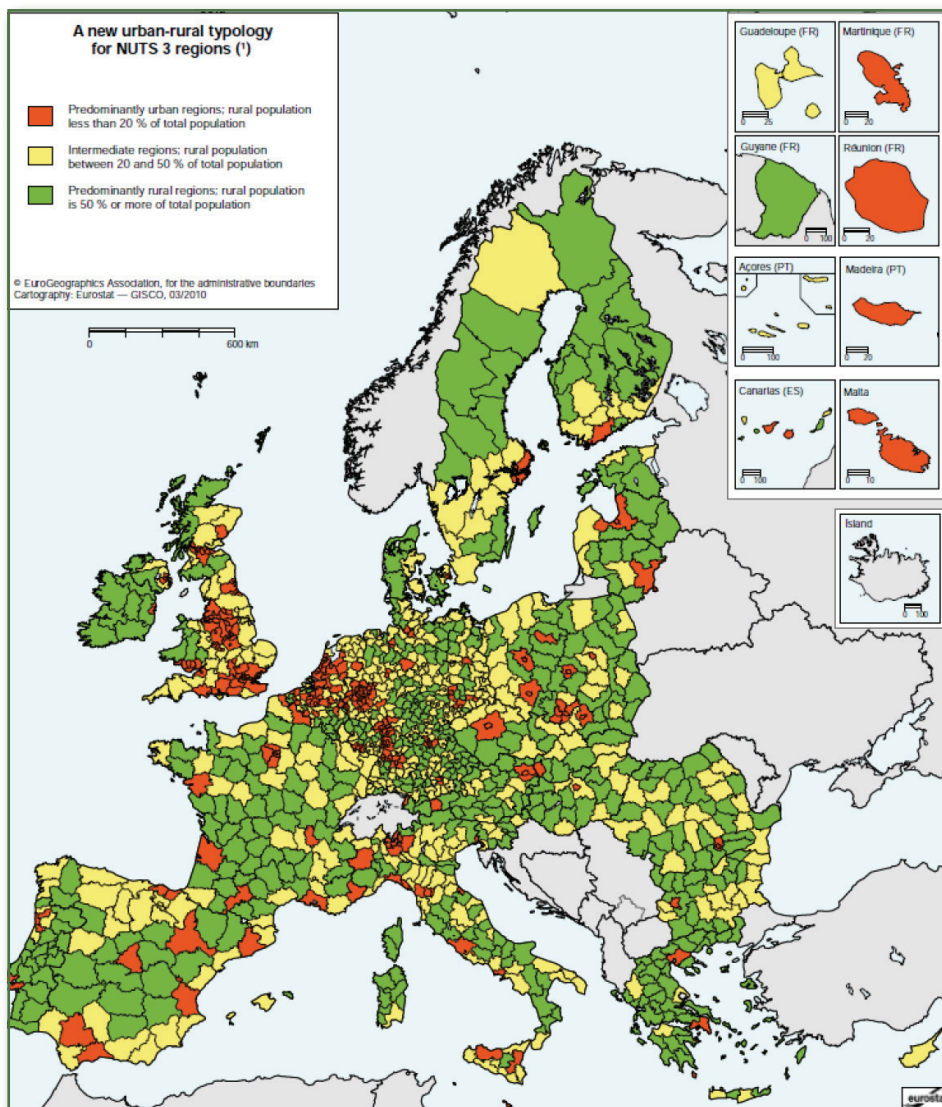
A new urban-rural typology for NUTS 3 regions (¹)

Predominantly urban regions: rural population less than 20 % of total population

Intermediate regions: rural population between 20 and 50 % of total population

Predominantly rural regions: rural population is 50 % or more of total population

© EuroGeographics Association, for the administrative boundaries
Cartography: Eurostat — GISCO, 03/2010

0 600 km

Guadeloupe (FR)
0 25

Martinique (FR)
0 20

Guyane (FR)
0 100

Réunion (FR)
0 20

Açores (PT)
0 100

Madeira (PT)
0 20

Canarias (ES)
0 100

Malta
0 10

Ísland
0 100

eurostat